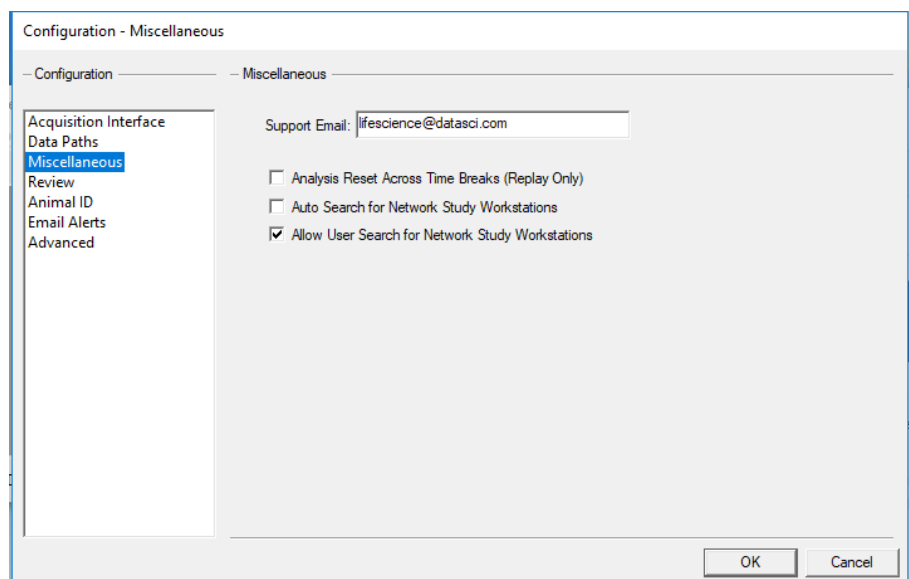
Configuration - Miscellaneous

Configuration

Acquisition Interface
Data Paths
Miscellaneous
Review
Animal ID
Email Alerts
Advanced

Miscellaneous

Support Email: lifescience@datasci.com

Analysis Reset Across Time Breaks (Replay Only)
Auto Search for Network Study Workstations
Allow User Search for Network Study Workstations

OK
Cancel